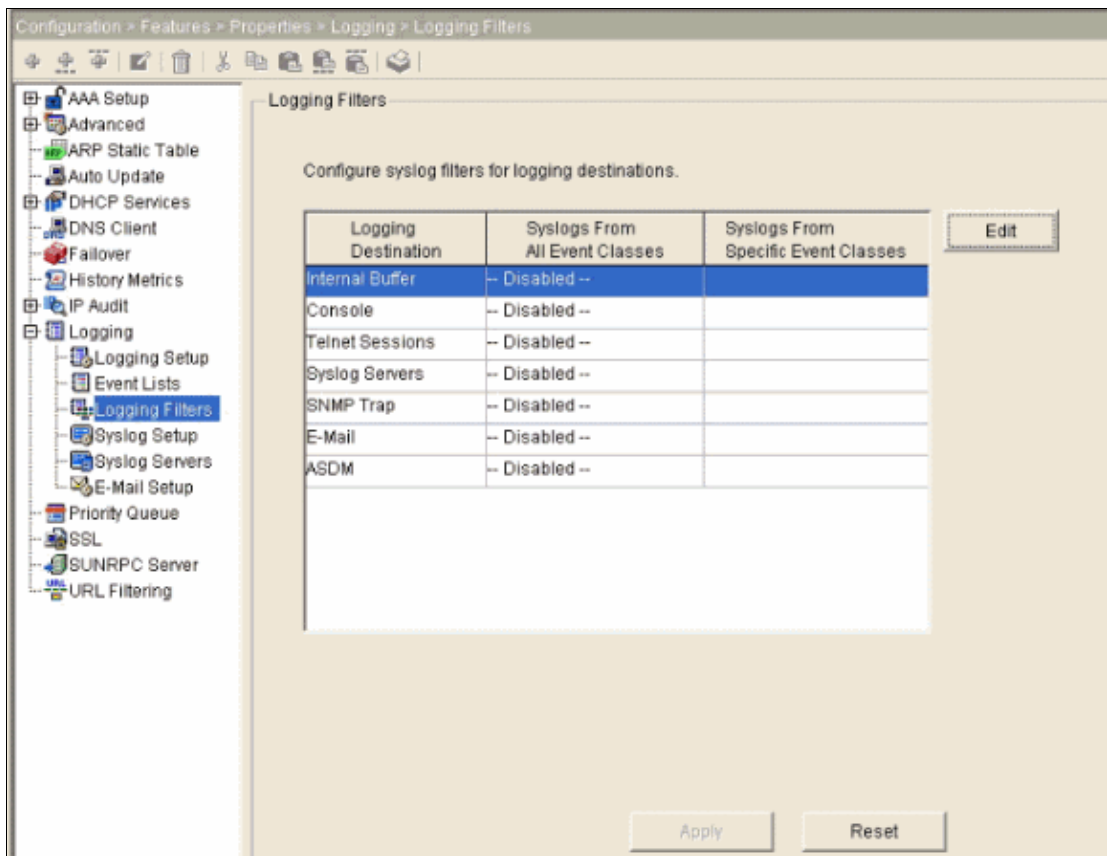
Configuration > Features > Properties > Logging > Logging Filters

AAA Setup
Advanced
ARP Static Table
Auto Update
DHCP Services
DNS Client
Failover
History Metrics
IP Audit
Logging
Logging Setup
Event Lists
Logging Filters
Syslog Setup
Syslog Servers
E-Mail Setup
Priority Queue
SSL
SUNRPC Server
URL Filtering

Logging Filters

Configure syslog filters for logging destinations.

| Logging Destination | Syslogs From All Event Classes | Syslogs From Specific Event Classes |
|---|---|---|
| Internal Buffer | -- Disabled -- | |
| Console | -- Disabled -- | |
| Telnet Sessions | -- Disabled -- | |
| Syslog Servers | -- Disabled -- | |
| SNMP Trap | -- Disabled -- | |
| E-Mail | -- Disabled -- | |
| ASDM | -- Disabled -- | |

Edit

Apply
Reset